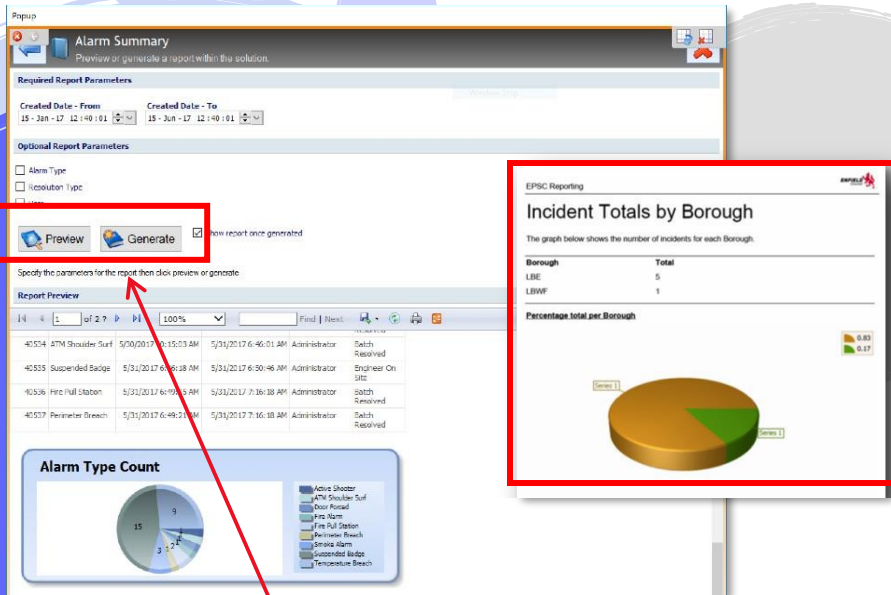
Popup

Alarm Summary
Preview or generate a report within the solution.

Required Report Parameters

Created Date - From
15 - Jan - 17 12 : 40 : 01

Created Date - To
15 - Jun - 17 12 : 40 : 01

Optional Report Parameters

Alarm Type
Resolution Type
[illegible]

Preview
Generate
Show report once generated

Specify the parameters for the report then click preview or generate.

Report Preview

1 of 2 ? 100% Find | Next

| | | | | | |
|---|---|---|---|---|---|
| | | | | | Resolved |
| 40534 | ATM Shoulder Surf | 5/30/2017 10:15:03 AM | 5/31/2017 6:46:01 AM | Administrator | Batch Resolved |
| 40535 | Suspended Badge | 5/31/2017 6:46:18 AM | 5/31/2017 6:50:46 AM | Administrator | Engineer On Site |
| 40536 | Fire Pull Station | 5/31/2017 6:49:15 AM | 5/31/2017 7:16:18 AM | Administrator | Batch Resolved |
| 40537 | Perimeter Breach | 5/31/2017 6:49:21 AM | 5/31/2017 7:16:18 AM | Administrator | Batch Resolved |

Alarm Type Count

15
9
3
1
2
1

Active Shooter
ATM Shoulder Surf
Door Forced
Fire Alarm
Fire Pull Station
Perimeter Breach
Smoke Alarm
Suspended Badge
Temperature Breach

EPSC Reporting

Incident Totals by Borough

The graph below shows the number of incidents for each Borough.

| Borough | Total |
|---|---|
| LBE | 5 |
| LBWF | 1 |

Percentage total per Borough

0.83
0.17

Series 1
Series 1